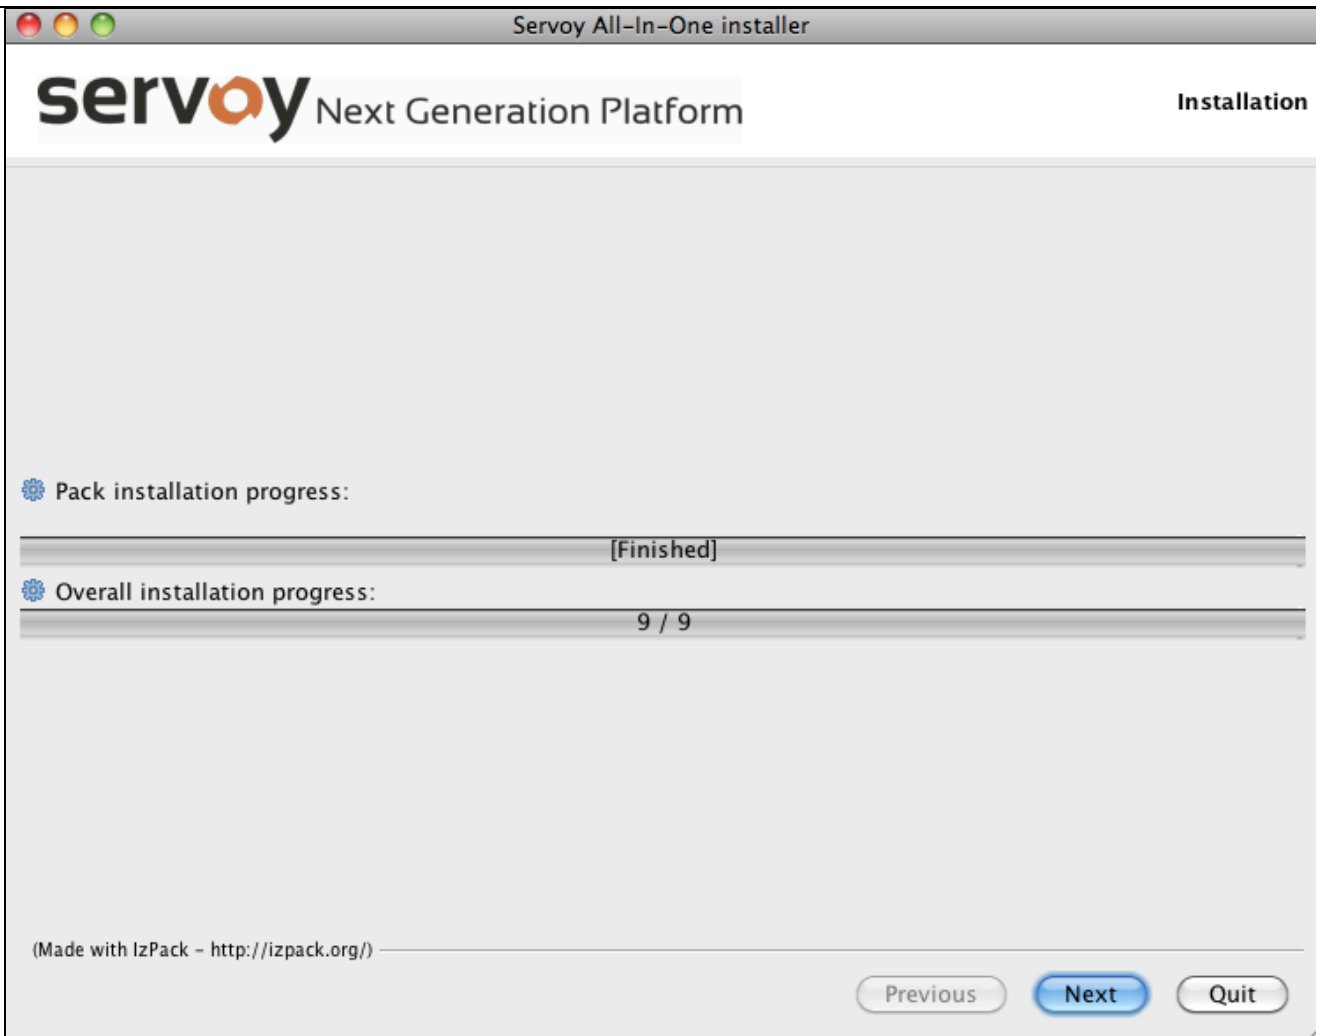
Servoy All-In-One installer

servoy Next Generation Platform

Installation

Pack installation progress:

[Finished]

Overall installation progress:

9 / 9

(Made with IzPack - http://izpack.org/)

Previous

Next

Quit